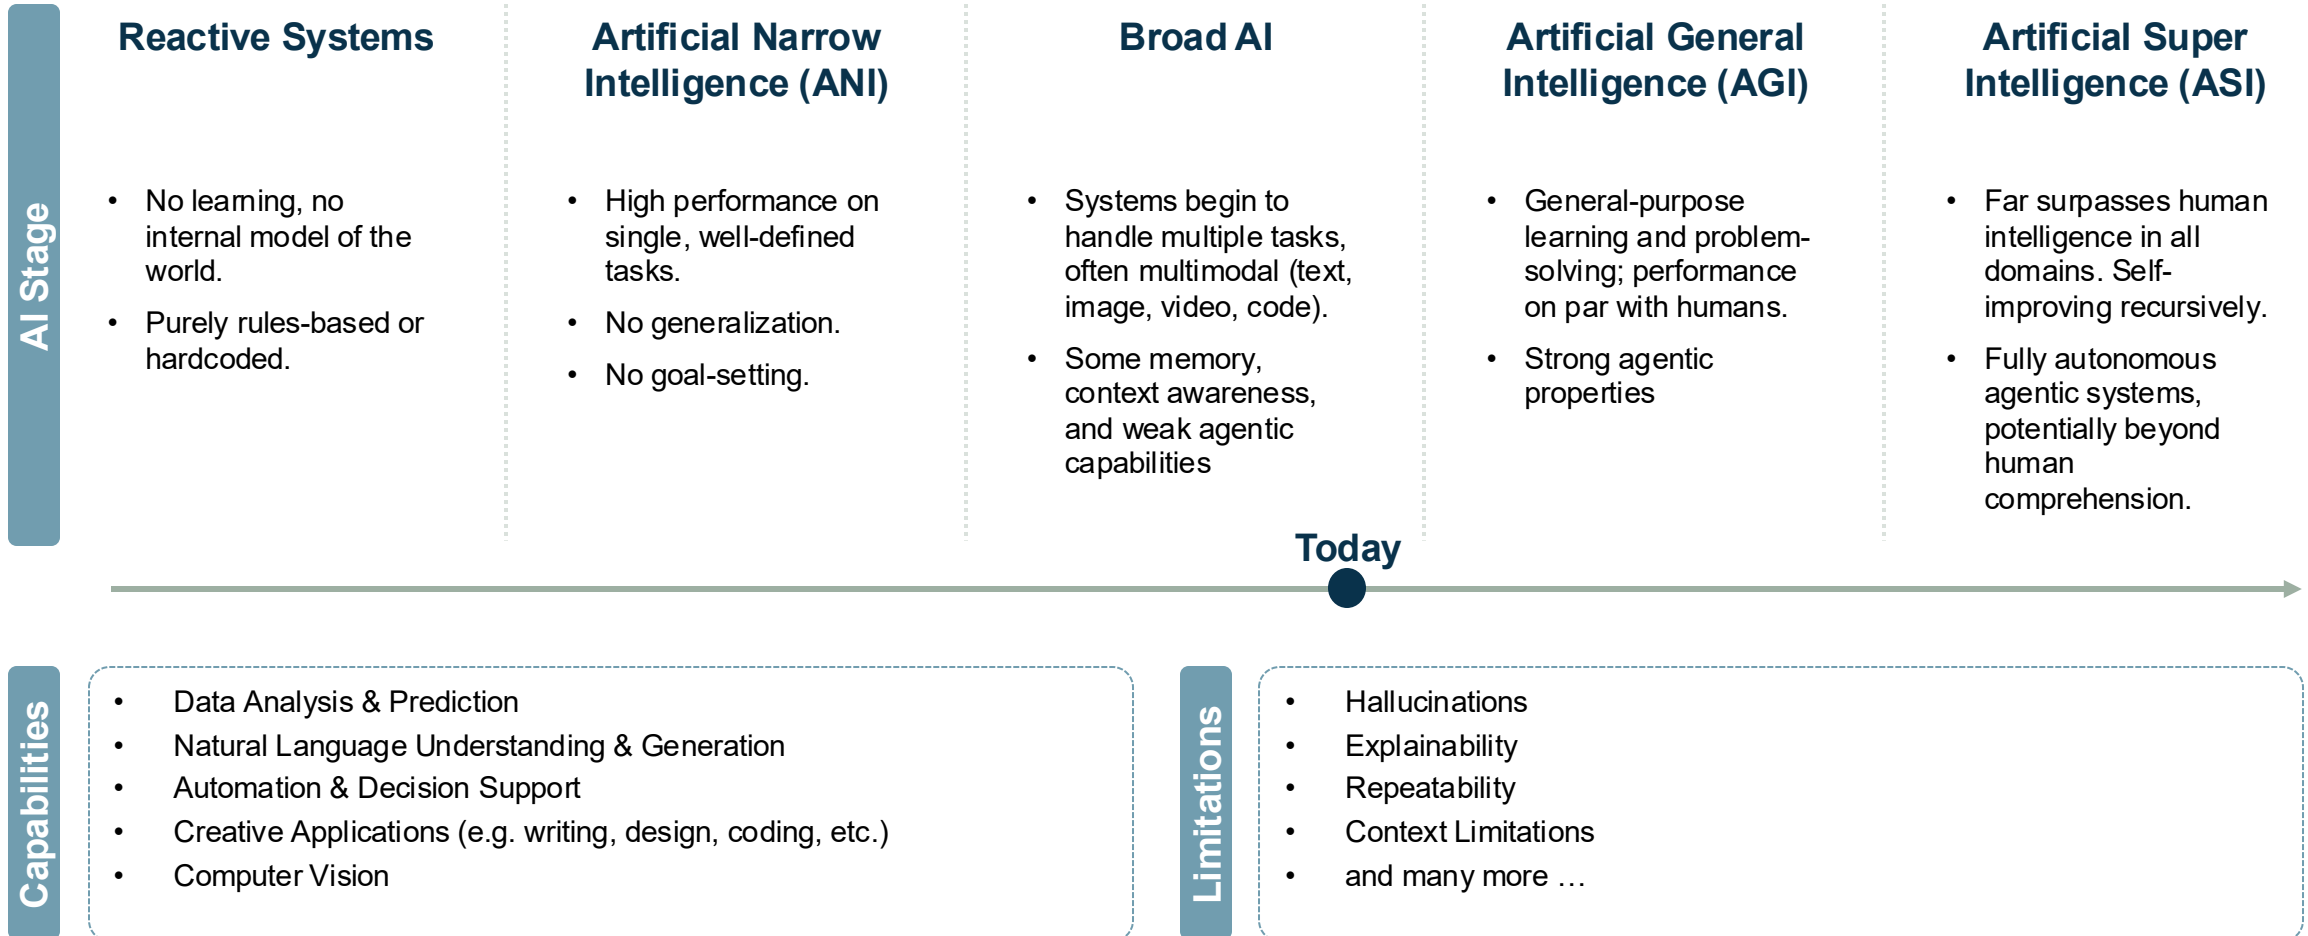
AI Stage

Reactive Systems

- No learning, no internal model of the world.
- Purely rules-based or hardcoded.

Artificial Narrow Intelligence (ANI)

- High performance on single, well-defined tasks.
- No generalization.
- No goal-setting.

Broad AI

- Systems begin to handle multiple tasks, often multimodal (text, image, video, code).
- Some memory, context awareness, and weak agentic capabilities

Artificial General Intelligence (AGI)

- General-purpose learning and problem-solving; performance on par with humans.
- Strong agentic properties

Artificial Super Intelligence (ASI)

- Far surpasses human intelligence in all domains. Self-improving recursively.
- Fully autonomous agentic systems, potentially beyond human comprehension.

Today

Capabilities

- Data Analysis & Prediction
- Natural Language Understanding & Generation
- Automation & Decision Support
- Creative Applications (e.g. writing, design, coding, etc.)
- Computer Vision

Limitations

- Hallucinations
- Explainability
- Repeatability
- Context Limitations
- and many more …